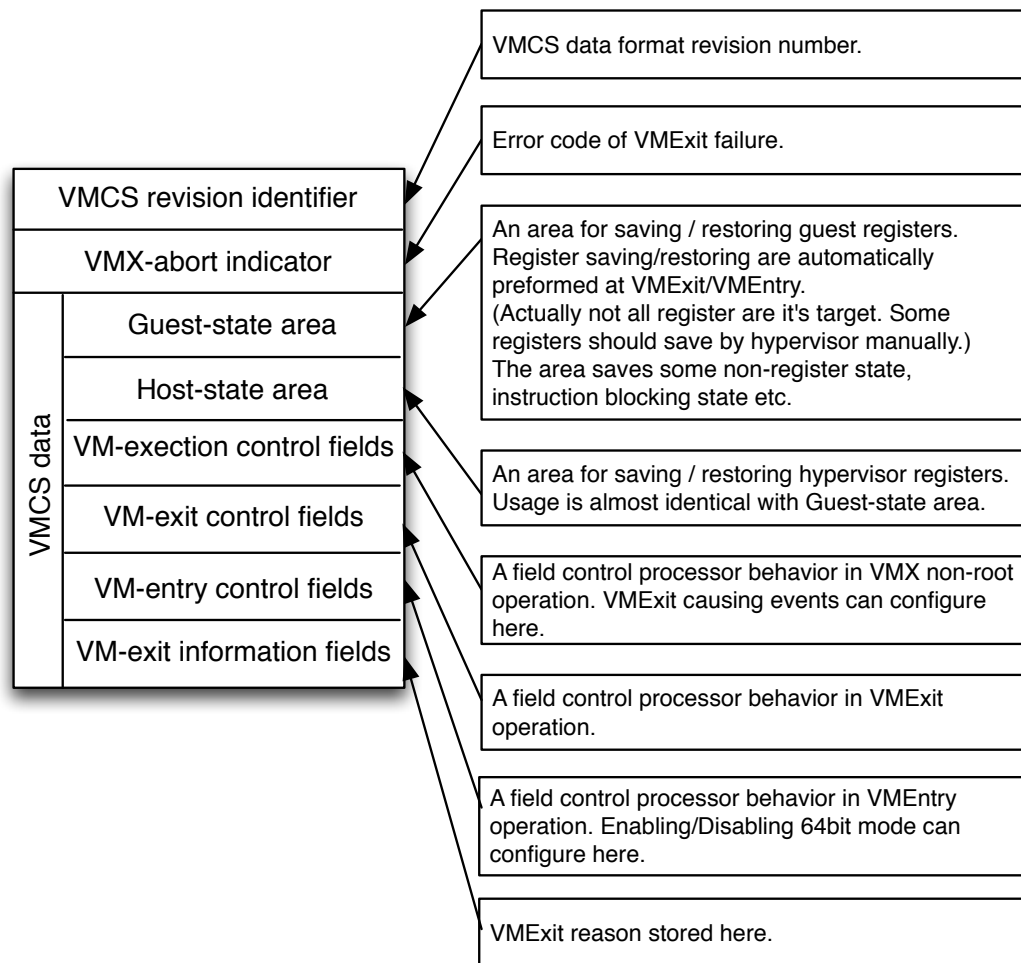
VMCS revision identifier

VMX-abort indicator

VMCS data

Guest-state area

Host-state area

VM-exection control fields

VM-exit control fields

VM-entry control fields

VM-exit information fields

VMCS data format revision number.

Error code of VMExit failure.

An area for saving / restoring guest registers. Register saving/restoring are automatically preformed at VMExit/VMEntry.
(Actually not all register are it's target. Some registers should save by hypervisor manually.)
The area saves some non-register state, instruction blocking state etc.

An area for saving / restoring hypervisor registers. Usage is almost identical with Guest-state area.

A field control processor behavior in VMX non-root operation. VMExit causing events can configure here.

A field control processor behavior in VMExit operation.

A field control processor behavior in VMEntry operation. Enabling/Disabling 64bit mode can configure here.

VMExit reason stored here.